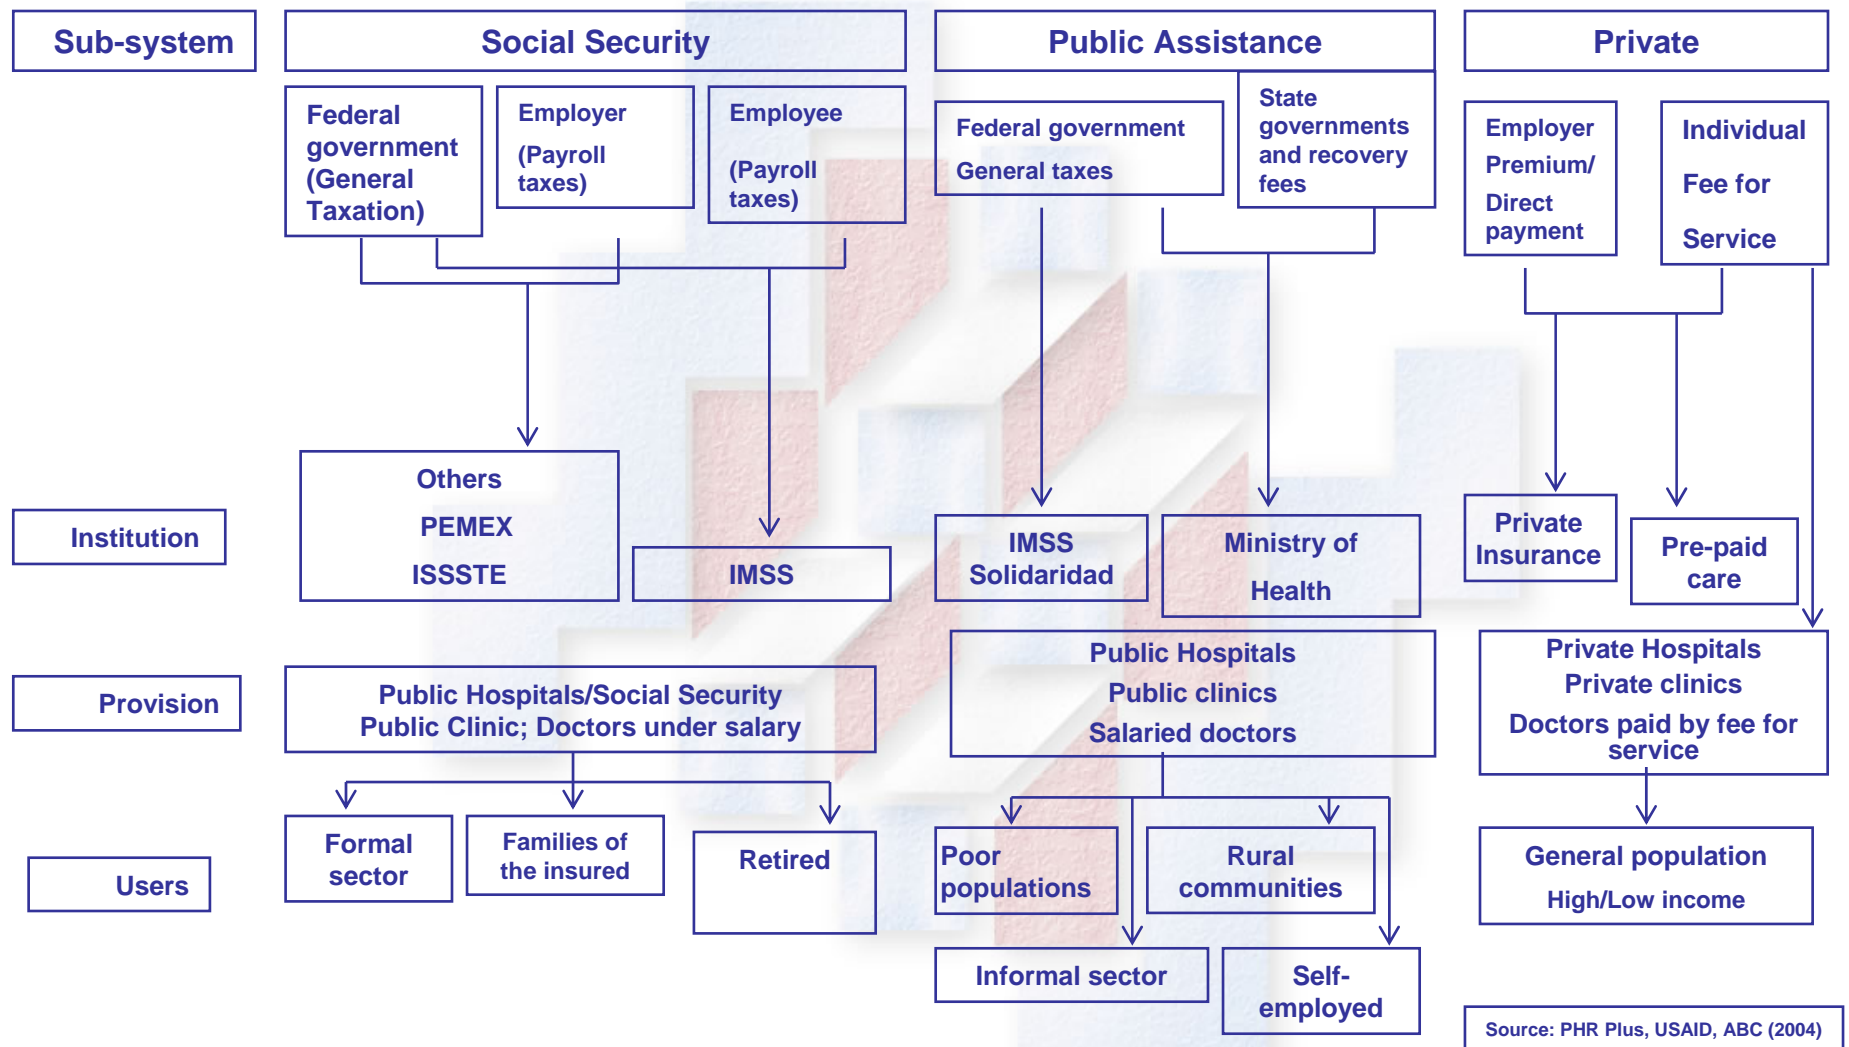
Sub-system

Social Security

Public Assistance

Private

Federal government (General Taxation)

Employer (Payroll taxes)

Employee (Payroll taxes)

Federal government General taxes

State governments and recovery fees

Employer Premium/ Direct payment

Individual Fee for Service

Institution

Others PEMEX ISSSTE

IMSS

IMSS Solidaridad

Ministry of Health

Private Insurance

Pre-paid care

Provision

Public Hospitals/Social Security Public Clinic; Doctors under salary

Public Hospitals Public clinics Salaried doctors

Private Hospitals Private clinics Doctors paid by fee for service

Users

Formal sector

Families of the insured

Retired

Poor populations

Rural communities

General population High/Low income

Informal sector

Self-employed

Source: PHR Plus, USAID, ABC (2004)